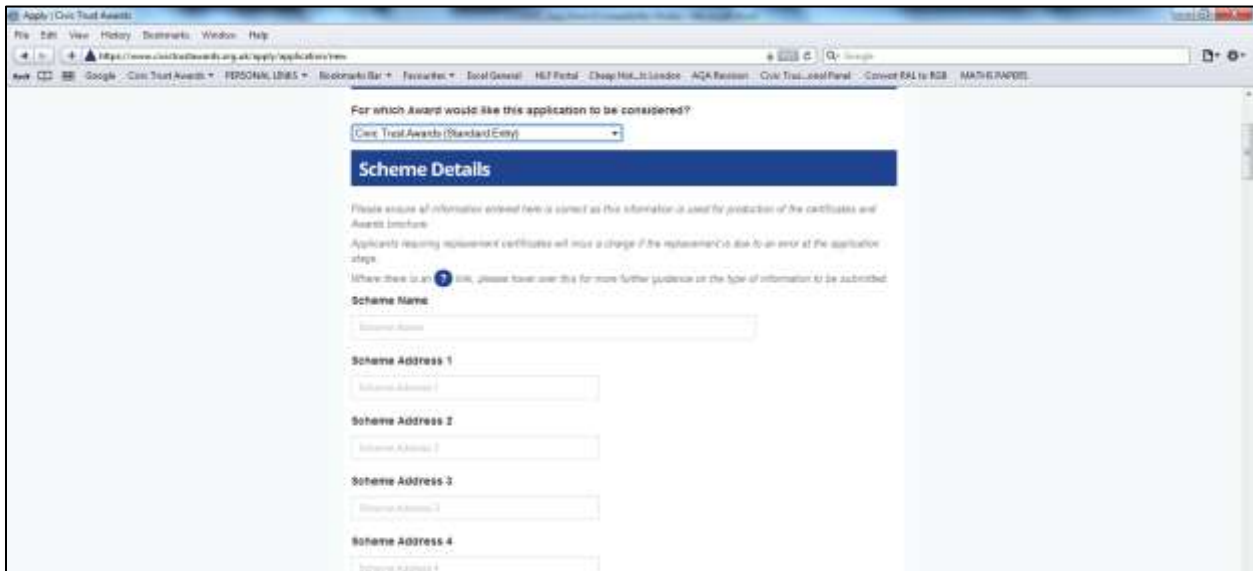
Apply | Civic Trust Awards

File Edit View History Bookmarks Window Help

https://www.civictrustawards.org.uk/apply/application/new

Google

Google Civic Trust Awards PERSONAL LINKS Bookmarks Bar Favourites Excel General HLF Portal Cheap Hot...ls London AQA Revision Civic Trus...essel Panel Convert RAL to RGB MATHS PAPERS

For which Award would like this application to be considered?

Civic Trust Awards (Standard Entry)

Scheme Details

Please ensure all information entered here is correct as this information is used for production of the certificates and Awards brochure.

Applicants requiring replacement certificates will incur a charge if the replacement is due to an error at the application stage.

Where there is an ? icon, please hover over this for more further guidance on the type of information to be submitted.

Scheme Name

Scheme Name

Scheme Address 1

Scheme Address 1

Scheme Address 2

Scheme Address 2

Scheme Address 3

Scheme Address 3

Scheme Address 4

Scheme Address 4